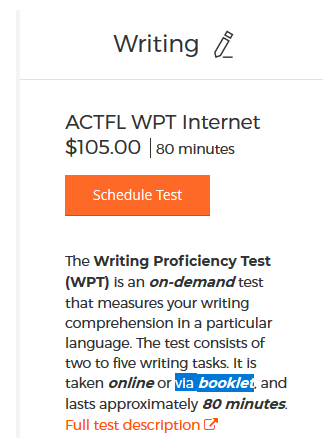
Writing

ACTFL WPT Internet
$105.00 | 80 minutes

Schedule Test

The **Writing Proficiency Test (WPT)** is an ***on-demand*** test that measures your writing comprehension in a particular language. The test consists of two to five writing tasks. It is taken ***online*** or via ***booklet***, and lasts approximately ***80 minutes***.
Full test description